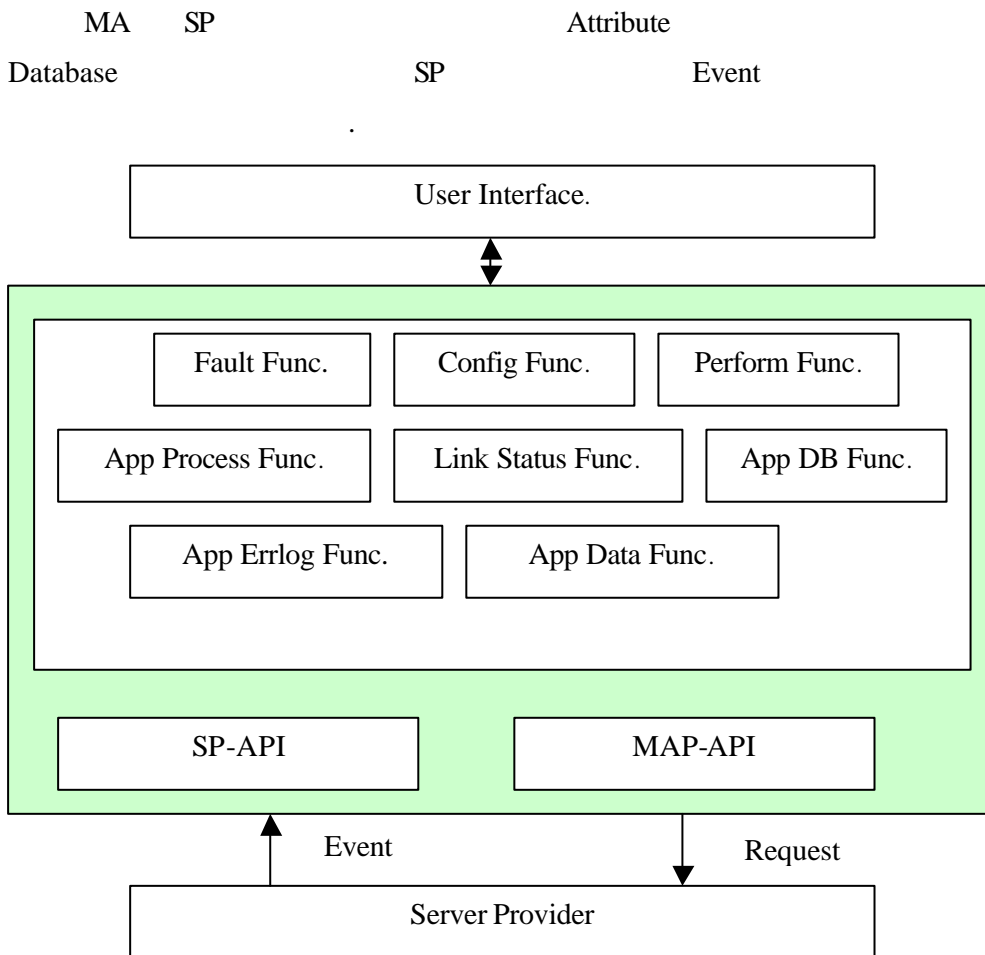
MA SP Attribute

Database SP Event

.

User Interface.

Fault Func.

Config Func.

Perform Func.

App Process Func.

Link Status Func.

App DB Func.

App Errlog Func.

App Data Func.

SP-API

MAP-API

Event

Request

Server Provider